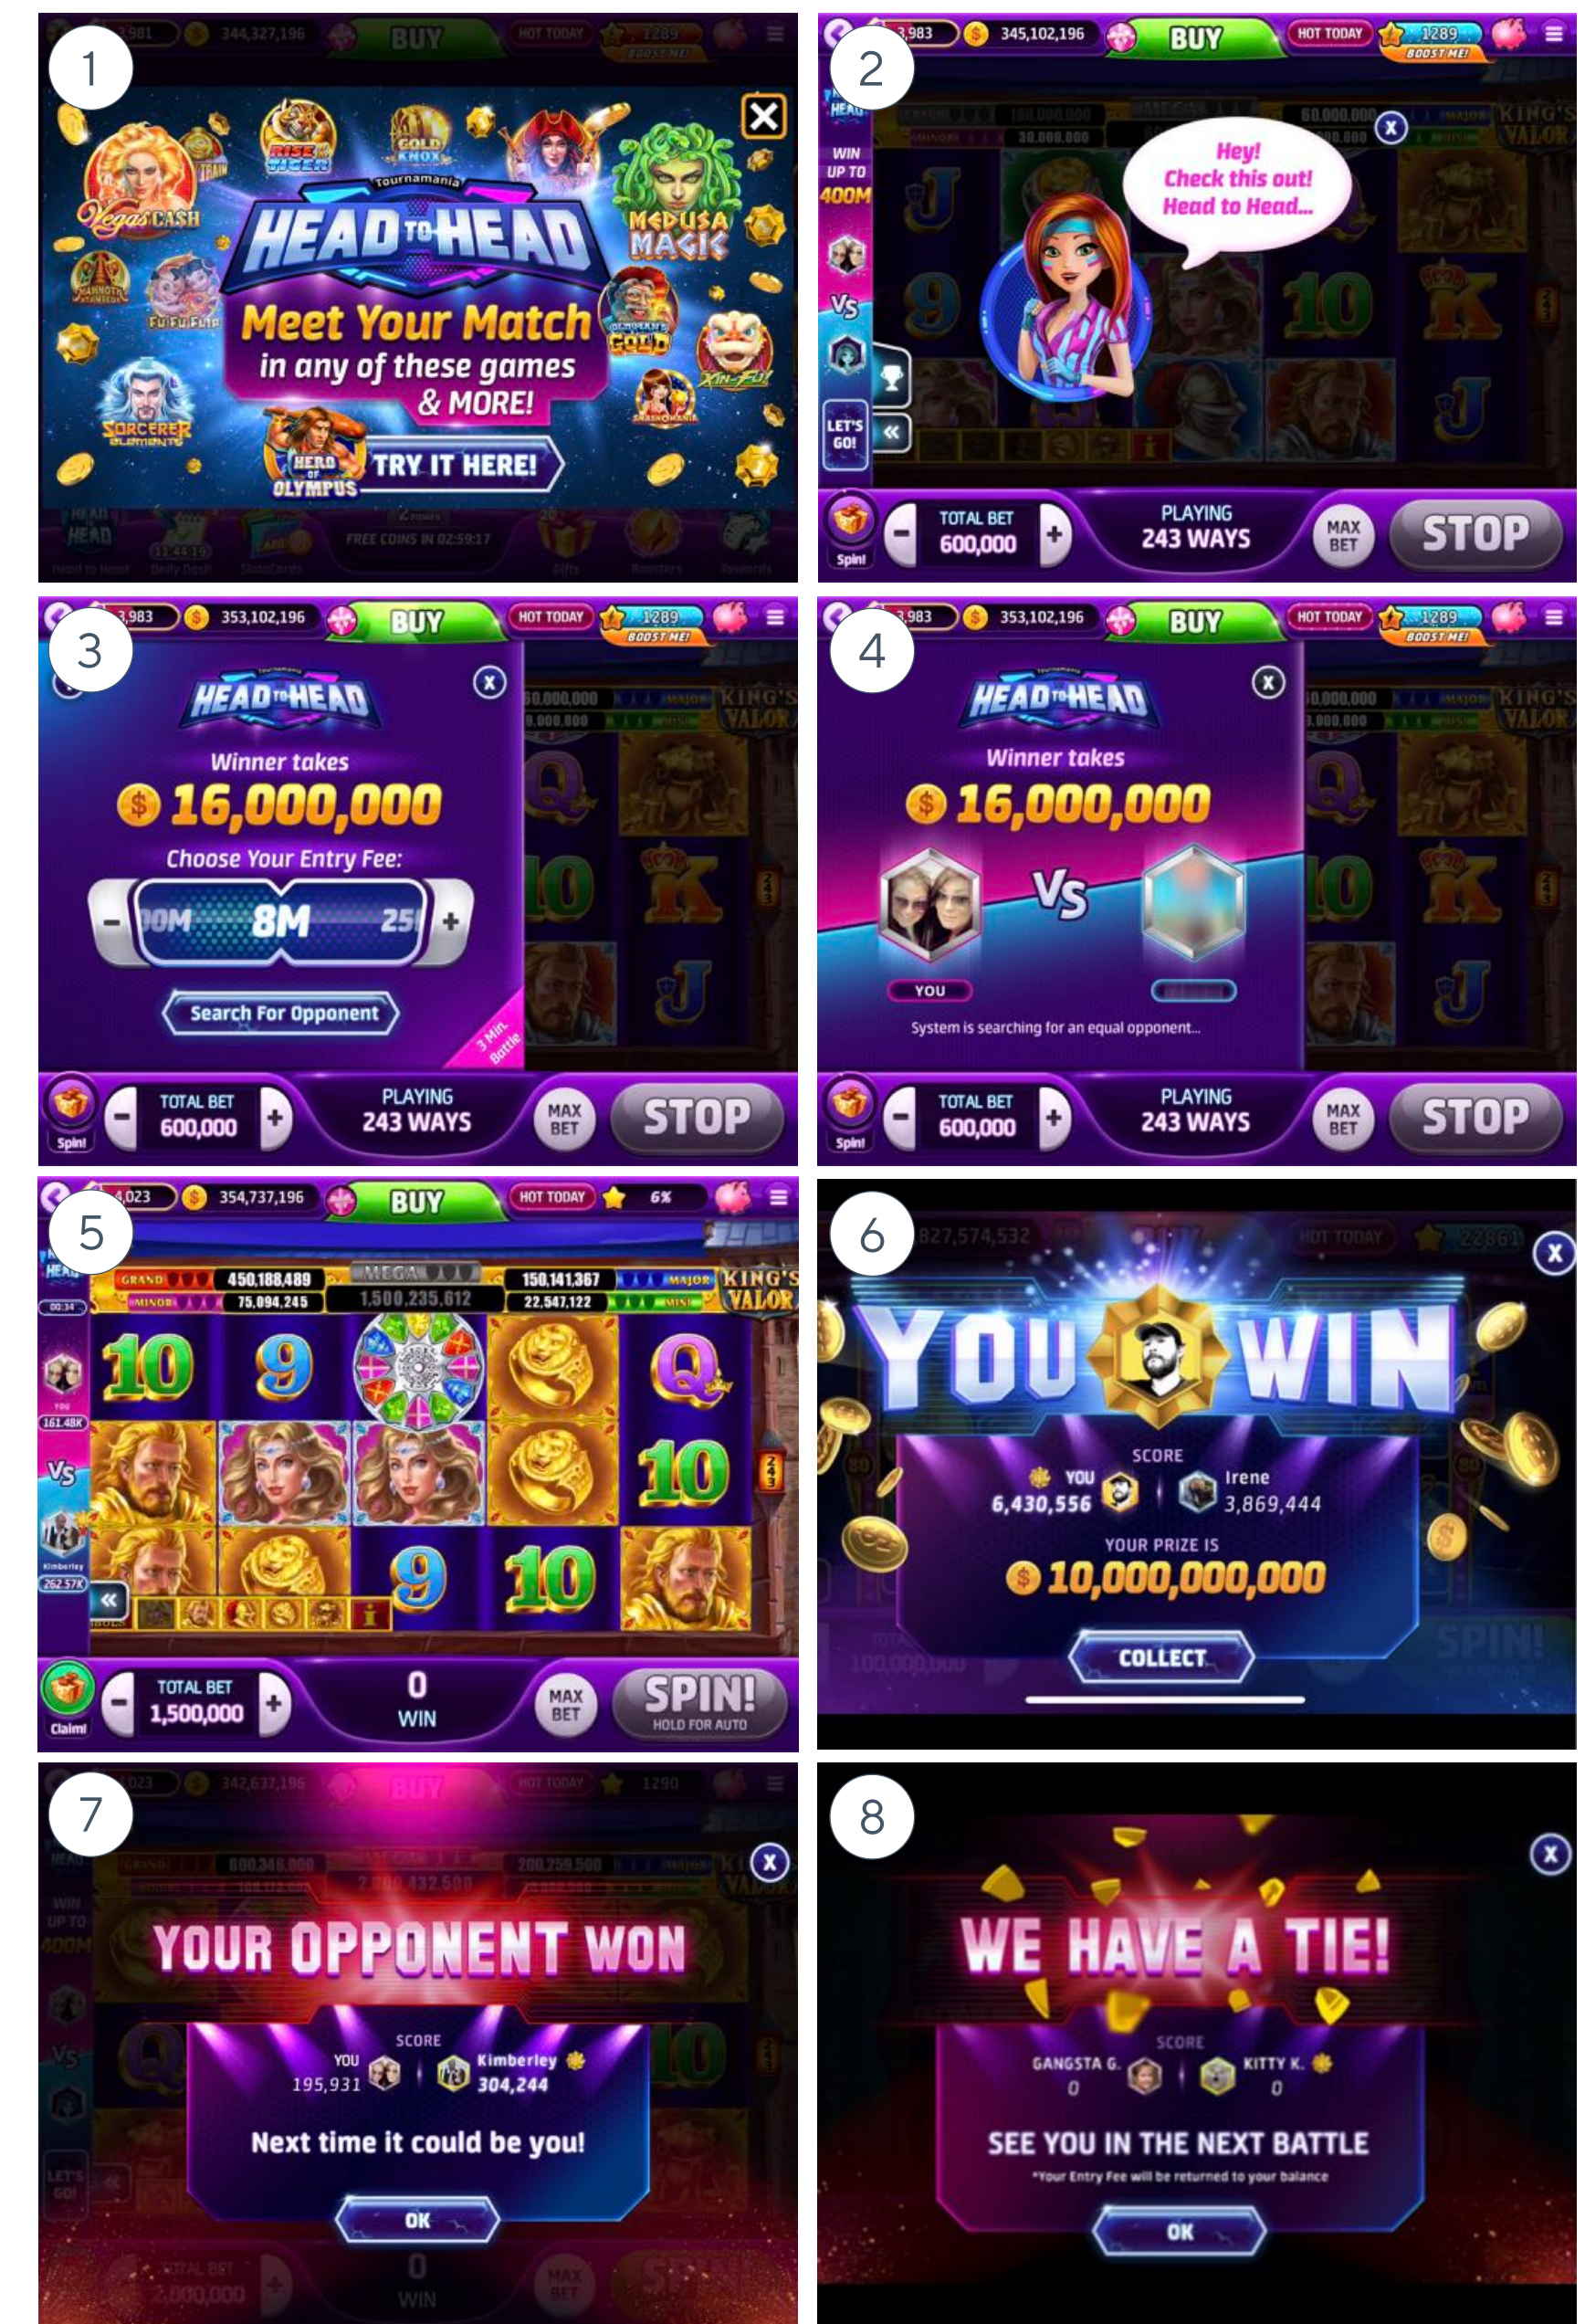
1

3,981 344,327,196 BUY HOT TODAY 1289 BOOST ME!

Vegas CASH
RISE of the TIGER
GOLD KNOX
MEDUSA MAGIC
FU FU FU
Tournamania
HEAD TO HEAD
Meet Your Match
in any of these games
& MORE!
SORCERER ELEMENTS
HERO OF OLYMPUS
TRY IT HERE!
XIN-FU!

FREE COINS IN 02:59:17

2

3,983 345,102,196 BUY HOT TODAY 1289 BOOST ME!

WIN UP TO 400M
VS
LET'S GO!

Hey! Check this out! Head to Head...

KING'S VALOR

Spin! TOTAL BET 600,000 PLAYING 243 WAYS MAX BET STOP

3

3,983 353,102,196 BUY HOT TODAY 1289 BOOST ME!

HEAD TO HEAD
Winner takes
16,000,000
Choose Your Entry Fee:
00M 8M 25
Search For Opponent
3 Min. Battle

Spin! TOTAL BET 600,000 PLAYING 243 WAYS MAX BET STOP

4

3,983 353,102,196 BUY HOT TODAY 1289 BOOST ME!

HEAD TO HEAD
Winner takes
16,000,000
VS
YOU
System is searching for an equal opponent...

Spin! TOTAL BET 600,000 PLAYING 243 WAYS MAX BET STOP

5

4,023 354,737,196 BUY HOT TODAY 6%

GRAND 450,188,489 MEGA 1,500,235,612 150,141,367 MAJOR
MINOR 75,094,245 22,547,122 MINI
KING'S VALOR
00:34
YOU 161.48K
VS
Kimberley 262.57K

Claim! TOTAL BET 1,500,000 0 WIN MAX BET SPIN! HOLD FOR AUTO

6

827,574,532 HOT TODAY 22861

YOU WIN
SCORE
YOU 6,430,556
Irene 3,869,444
YOUR PRIZE IS
10,000,000,000
COLLECT

7

YOUR OPPONENT WON
SCORE
YOU 195,931
Kimberley 304,244
Next time it could be you!
OK

8

WE HAVE A TIE!
SCORE
GANGSTA G. 0
KITTY K. 0
SEE YOU IN THE NEXT BATTLE
*Your Entry Fee will be returned to your balance
OK